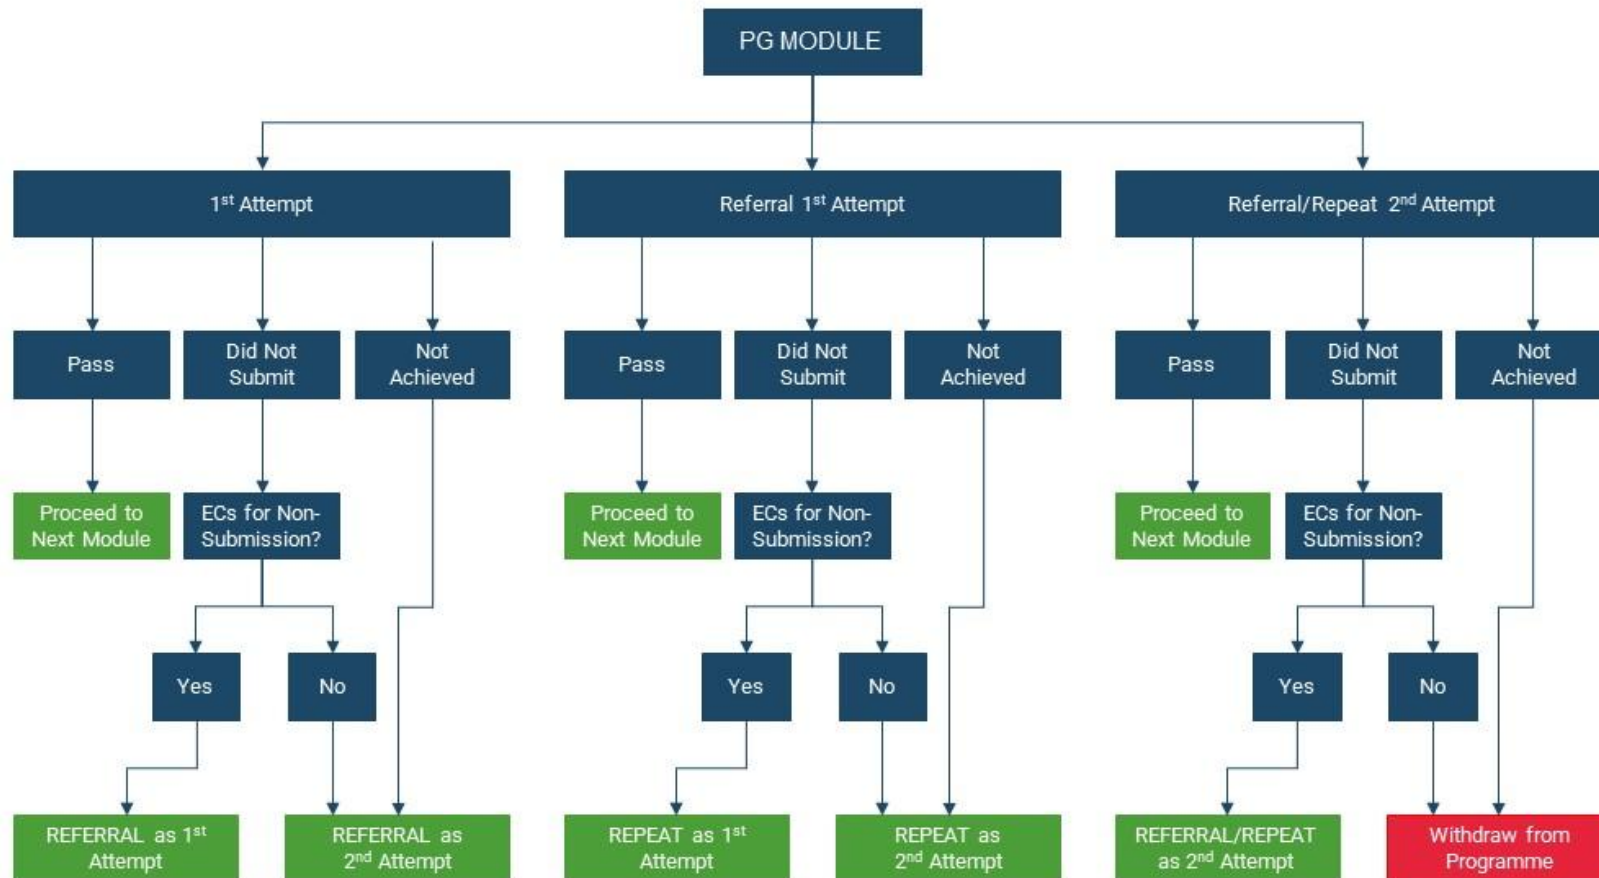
PG MODULE

$1^{st}$ Attempt

Pass

Proceed to Next Module

Did Not Submit

ECs for Non-Submission?

Yes

REFERRAL as $1^{st}$ Attempt

No

Not Achieved

REFERRAL as $2^{nd}$ Attempt

Referral $1^{st}$ Attempt

Pass

Proceed to Next Module

Did Not Submit

ECs for Non-Submission?

Yes

REPEAT as $1^{st}$ Attempt

No

Not Achieved

REPEAT as $2^{nd}$ Attempt

Referral/Repeat $2^{nd}$ Attempt

Pass

Proceed to Next Module

Did Not Submit

ECs for Non-Submission?

Yes

REFERRAL/REPEAT as $2^{nd}$ Attempt

No

Not Achieved

Withdraw from Programme